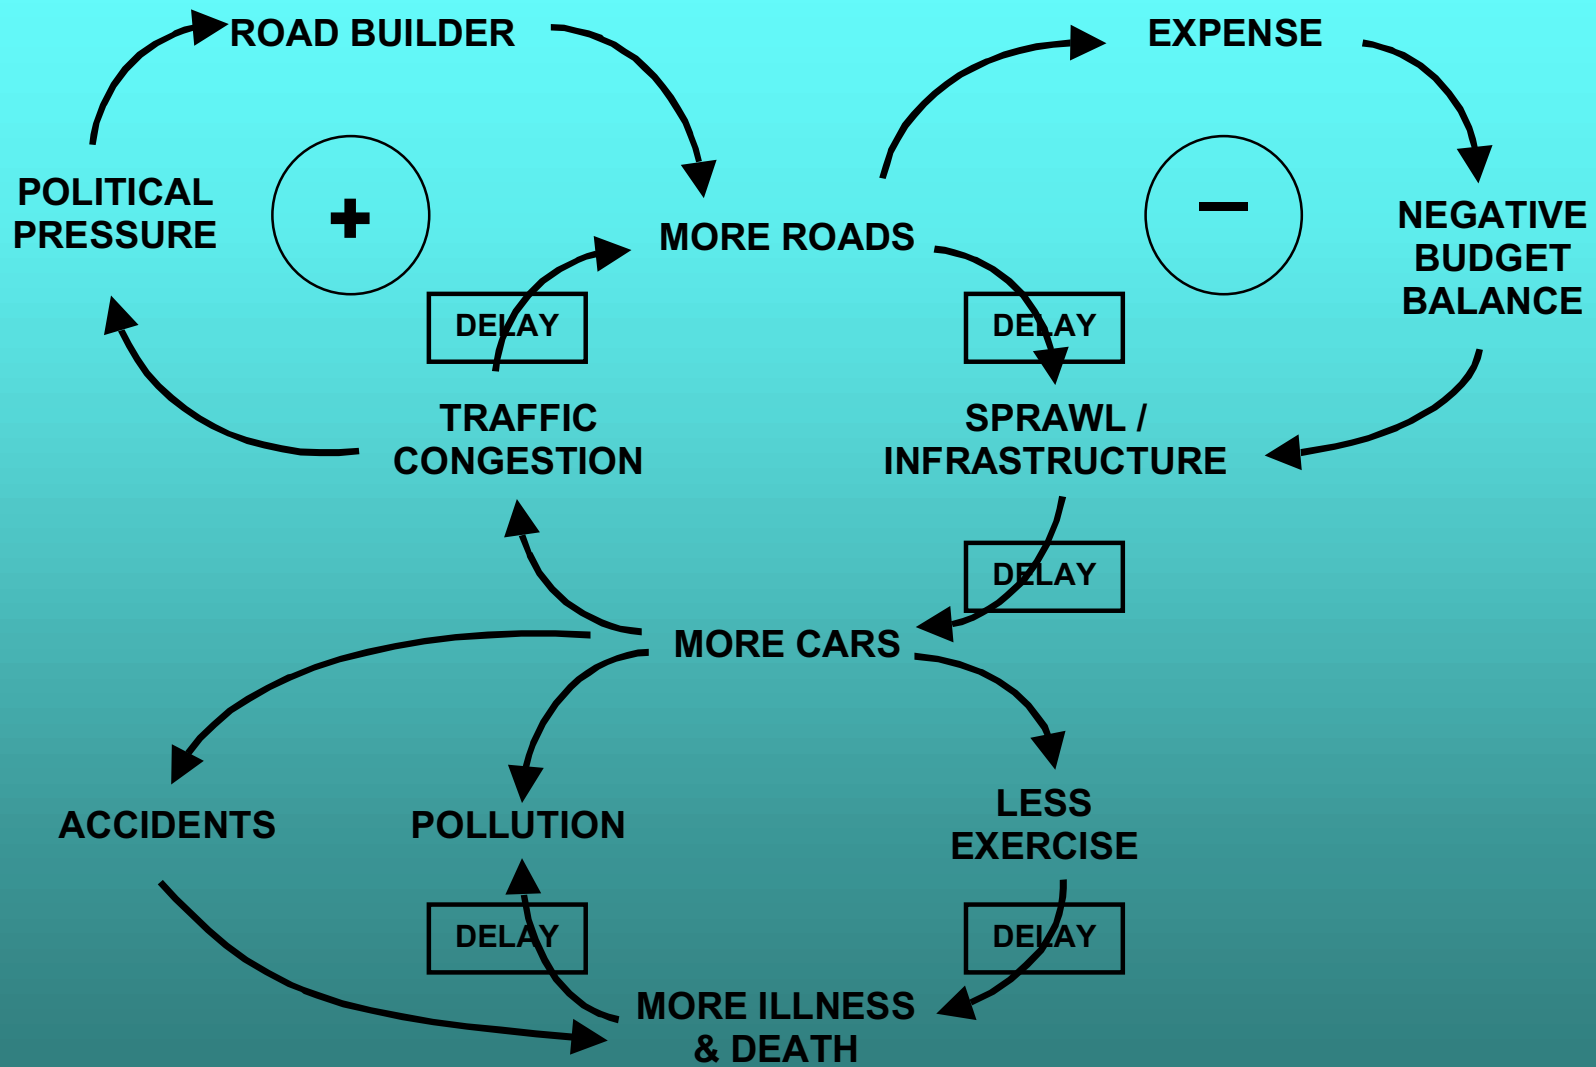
ROAD BUILDER

EXPENSE

POLITICAL PRESSURE

+

MORE ROADS

−

NEGATIVE BUDGET BALANCE

DELAY

DELAY

TRAFFIC CONGESTION

SPRAWL / INFRASTRUCTURE

DELAY

MORE CARS

ACCIDENTS

POLLUTION

LESS EXERCISE

DELAY

DELAY

MORE ILLNESS & DEATH